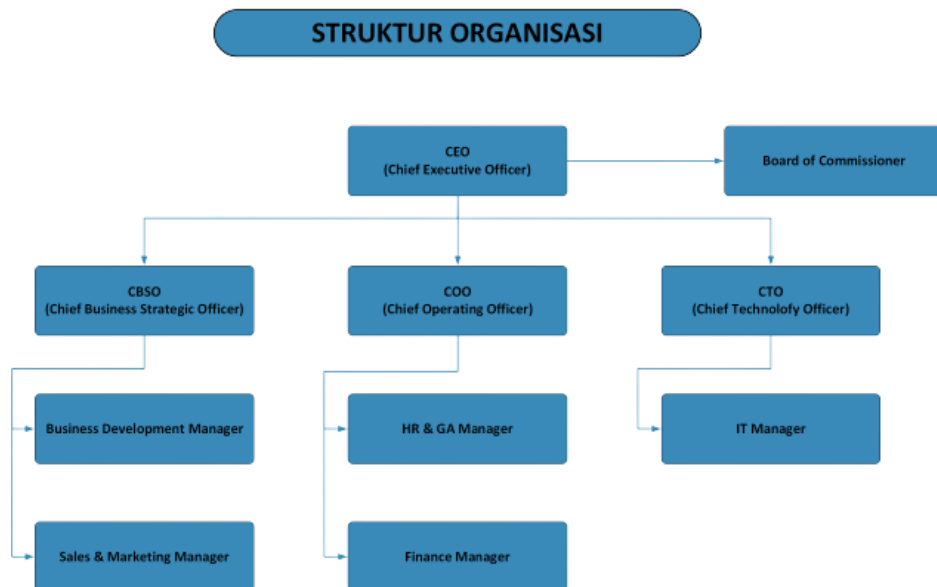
STRUKTUR ORGANISASI

CEO
(Chief Executive Officer)

Board of Commissioner

CBSO
(Chief Business Strategic Officer)

COO
(Chief Operating Officer)

CTO
(Chief Technolofy Officer)

Business Development Manager

HR & GA Manager

IT Manager

Sales & Marketing Manager

Finance Manager